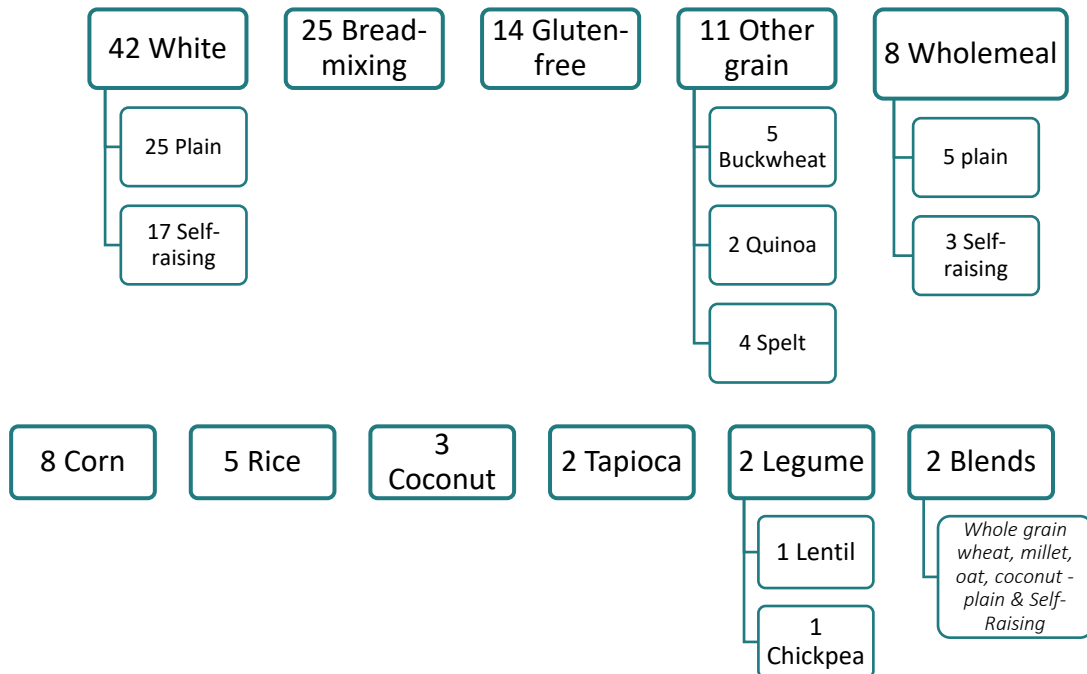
42 White

25 Plain

17 Self-raising

25 Bread-mixing

14 Gluten-free

11 Other grain

5 Buckwheat

2 Quinoa

4 Spelt

8 Wholemeal

5 plain

3 Self-raising

8 Corn

5 Rice

3 Coconut

2 Tapioca

2 Legume

1 Lentil

1 Chickpea

2 Blends

*Whole grain wheat, millet, oat, coconut - plain & Self-Raising*